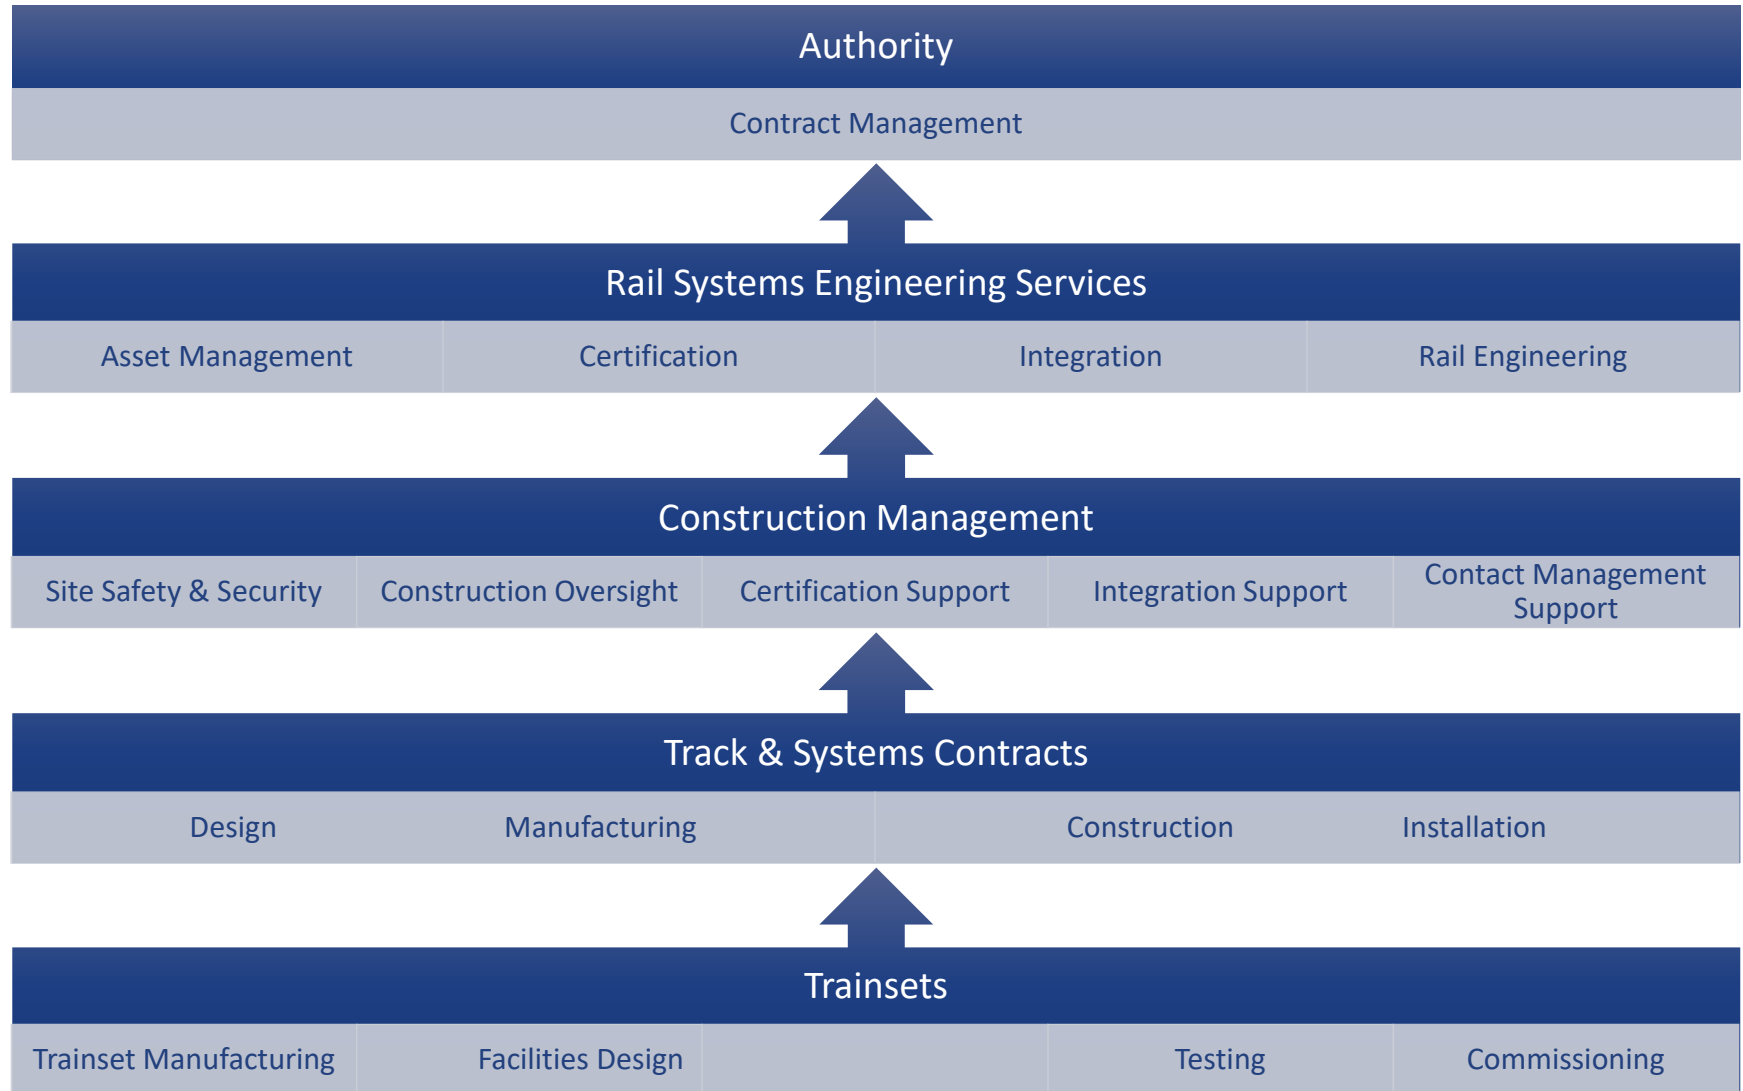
Authority

Contract Management

Rail Systems Engineering Services

| Asset Management | Certification | Integration | Rail Engineering |
|---|---|---|---|

Construction Management

| Site Safety & Security | Construction Oversight | Certification Support | Integration Support | Contact Management Support |
|---|---|---|---|---|

Track & Systems Contracts

| Design | Manufacturing | Construction | Installation |
|---|---|---|---|

Trainsets

| Trainset Manufacturing | Facilities Design | Testing | Commissioning |
|---|---|---|---|